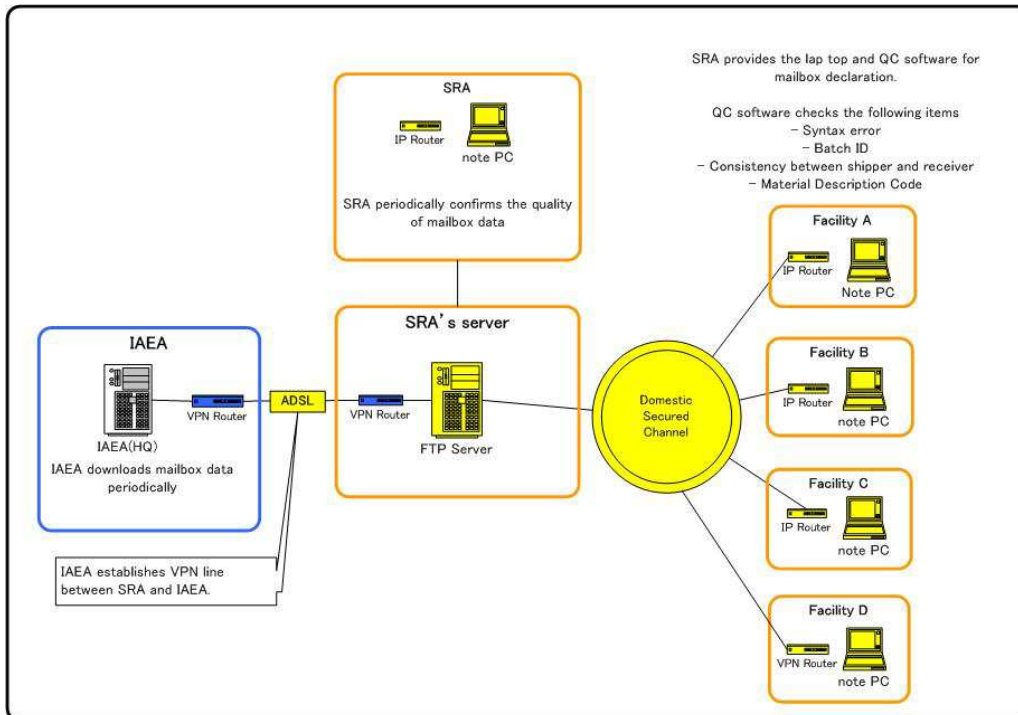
SRA provides the lap top and QC software for mailbox declaration.

QC software checks the following items
- Syntax error
- Batch ID
- Consistency between shipper and receiver
- Material Description Code

SRA

IP Router

note PC

SRA periodically confirms the quality of mailbox data

Facility A

IP Router

Note PC

IAEA

VPN Router

IAEA(HQ)

IAEA downloads mailbox data periodically

ADSL

SRA's server

VPN Router

FTP Server

Domestic Secured Channel

Facility B

IP Router

note PC

Facility C

IP Router

note PC

IAEA establishes VPN line between SRA and IAEA.

Facility D

VPN Router

note PC